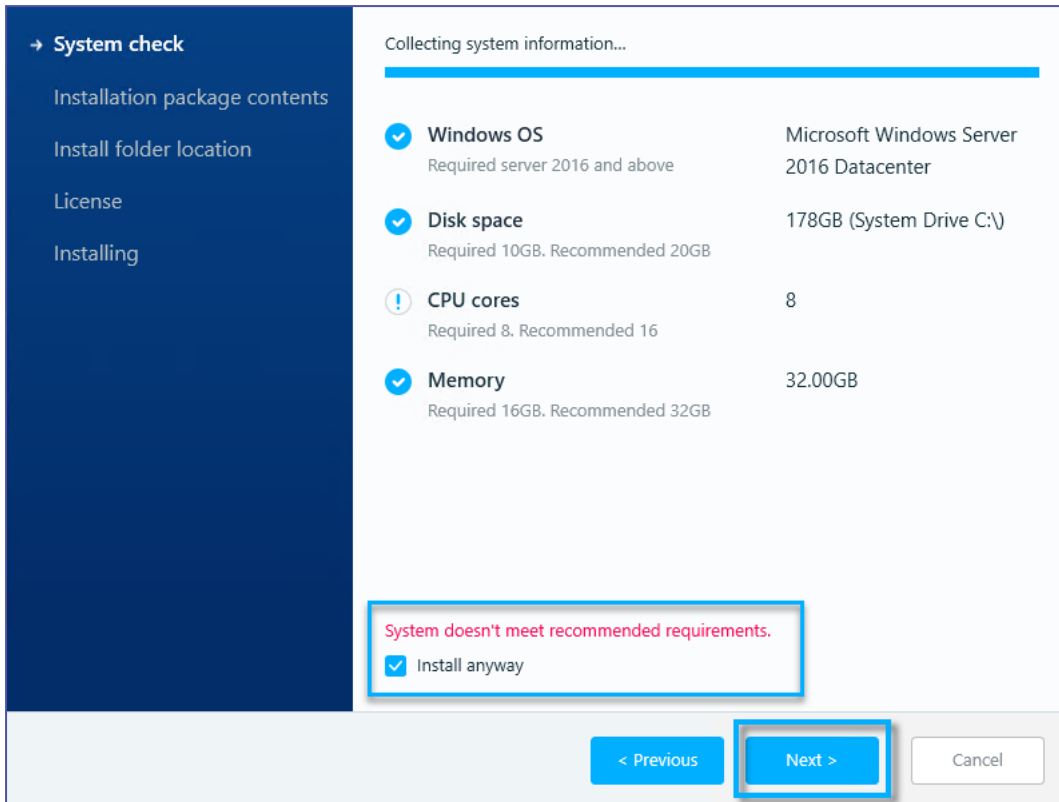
→ System check
Installation package contents
Install folder location
License
Installing

Collecting system information...

Windows OS
Required server 2016 and above
Microsoft Windows Server 2016 Datacenter

Disk space
Required 10GB. Recommended 20GB
178GB (System Drive C:\)

CPU cores
Required 8. Recommended 16
8

Memory
Required 16GB. Recommended 32GB
32.00GB

System doesn't meet recommended requirements.
Install anyway

< Previous
Next >
Cancel